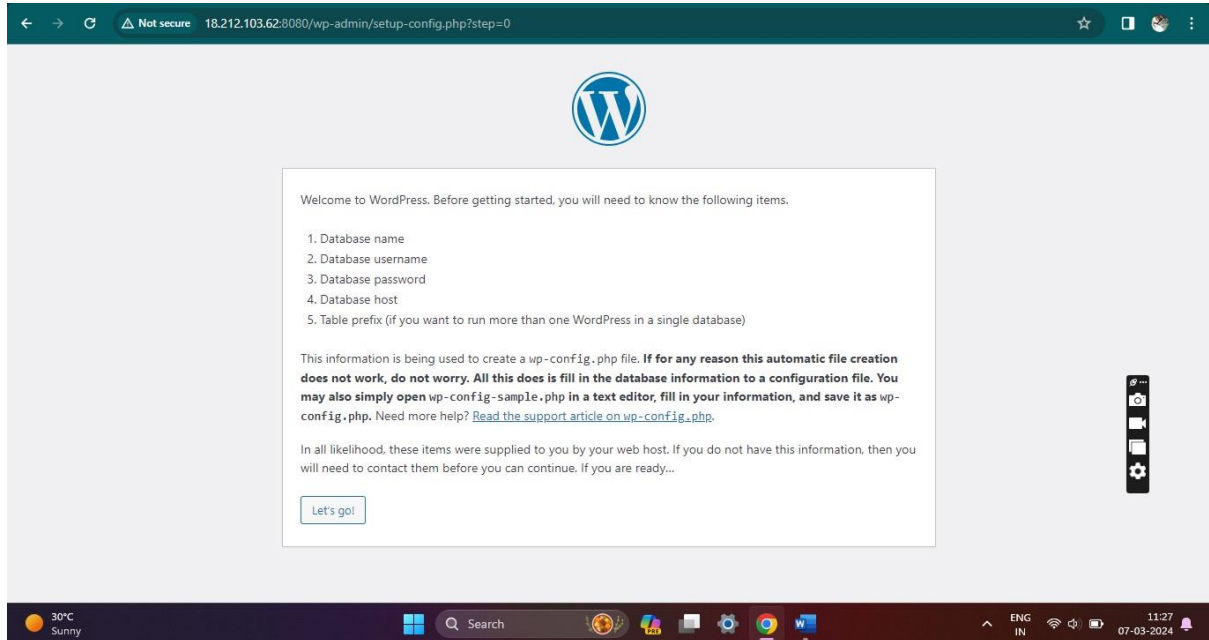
Not secure 18.212.103.62:8080/wp-admin/setup-config.php?step=0

Welcome to WordPress. Before getting started, you will need to know the following items.

1. Database name
2. Database username
3. Database password
4. Database host
5. Table prefix (if you want to run more than one WordPress in a single database)

This information is being used to create a wp-config.php file. **If for any reason this automatic file creation does not work, do not worry. All this does is fill in the database information to a configuration file. You may also simply open wp-config-sample.php in a text editor, fill in your information, and save it as wp-config.php.** Need more help? Read the support article on wp-config.php.

In all likelihood, these items were supplied to you by your web host. If you do not have this information, then you will need to contact them before you can continue. If you are ready…

Let's go!

30°C
Sunny

Search

ENG
IN

11:27
07-03-2024